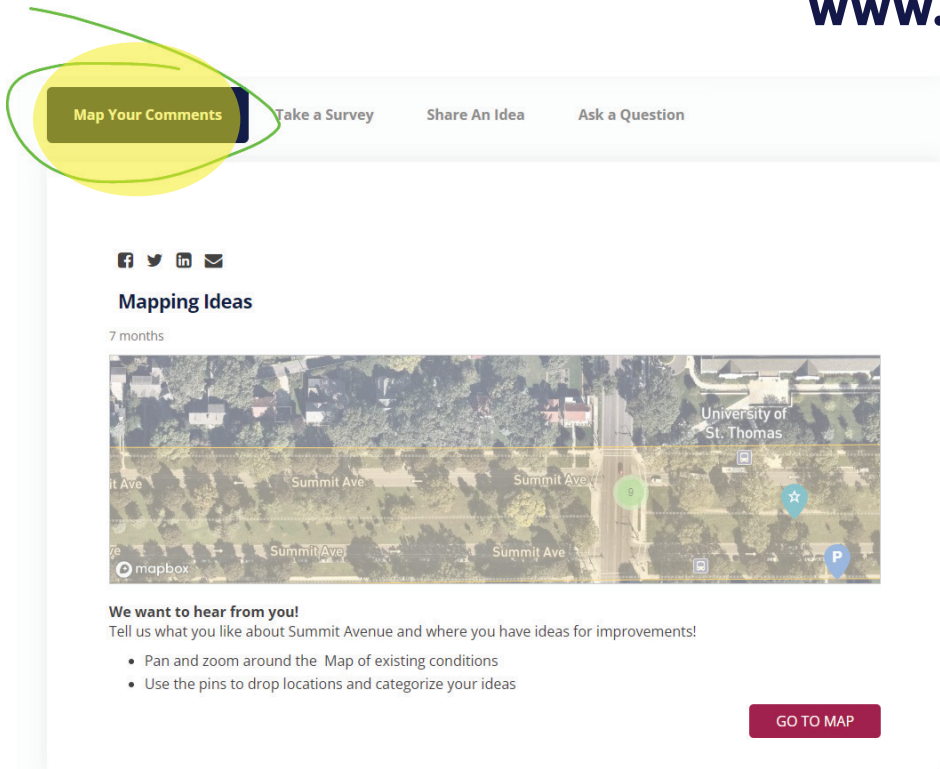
www.

Map Your Comments

Take a Survey

Share An Idea

Ask a Question

Mapping Ideas

7 months

University of St. Thomas

it Ave

Summit Ave

Summit Ave

9

ve

Summit Ave

Summit Ave

P

mapbox

We want to hear from you!
Tell us what you like about Summit Avenue and where you have ideas for improvements!

- Pan and zoom around the Map of existing conditions
- Use the pins to drop locations and categorize your ideas

GO TO MAP